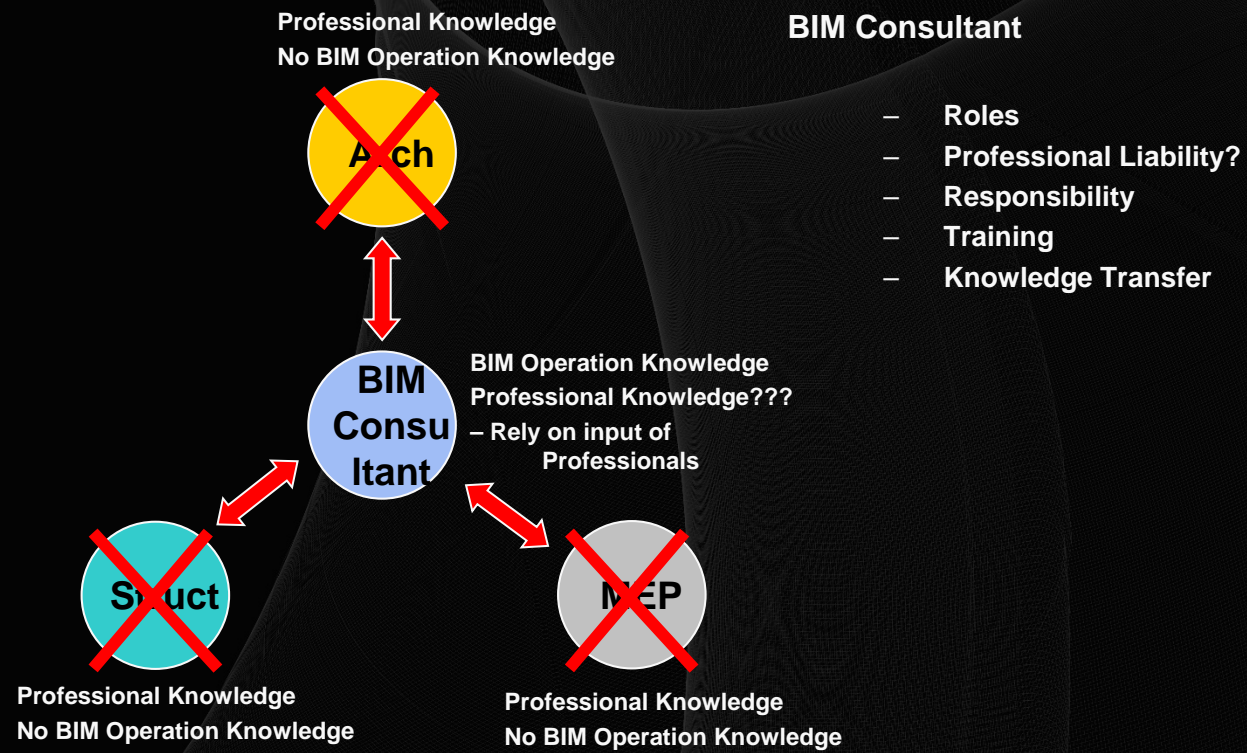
Professional Knowledge
No BIM Operation Knowledge

BIM Consultant

– Roles
– Professional Liability?
– Responsibility
– Training
– Knowledge Transfer

Arch

BIM Consu ltant

BIM Operation Knowledge
Professional Knowledge???
– Rely on input of Professionals

Struct

MEP

Professional Knowledge
No BIM Operation Knowledge

Professional Knowledge
No BIM Operation Knowledge